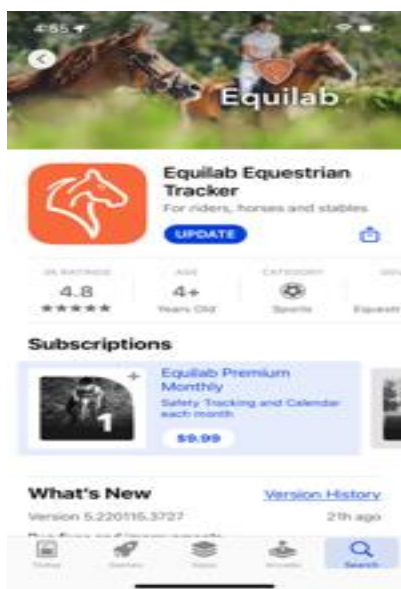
4:55

Equilab

Equilab Equestrian Tracker

For riders, horses and stables

UPDATE

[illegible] RATINGS

4.8

★★★★★

AGE

4+

Years Old

CATEGORY

Sports

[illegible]

Equestri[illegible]

Subscriptions

1

Equilab Premium Monthly

Safety Tracking and Calendar each month

$9.99

What's New

Version History

Version 5.220115.3727

21h ago

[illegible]

Today

Games

Apps

Arcade

Search